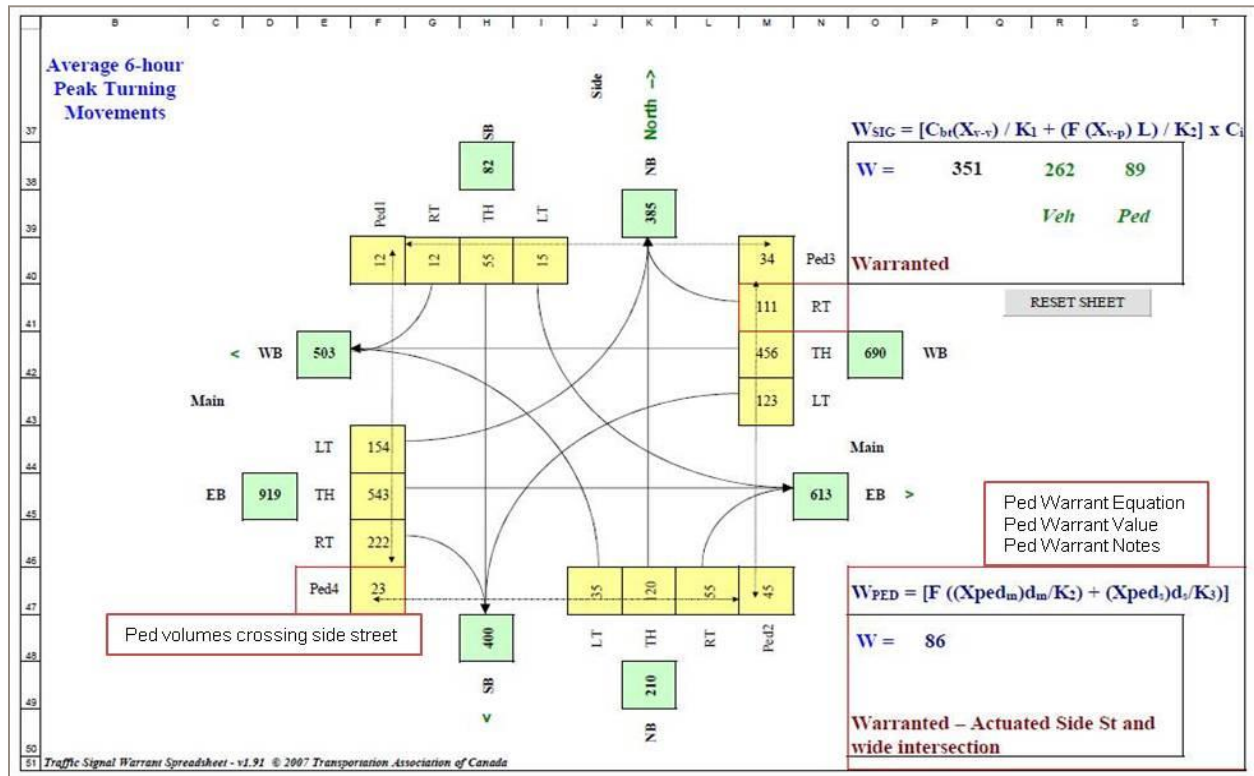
B C D E F G H I J K L M N O P Q R S T

37
38
39
40
41
42
43
44
45
46
47
48
49
50
51

Average 6-hour Peak Turning Movements

Side

North ->

SB

82

NB

385

Ped1 RT TH LT

12 12 55 15

$W_{SIG}$ = [$C_{bt}$($X_{v-v}$) / $K_1$ + (F ($X_{v-p}$) L) / $K_2$] x $C_i$

W = 351 262 89

Veh Ped

Warranted

34 Ped3

111 RT

RESET SHEET

< WB 503

456 TH 690 WB

Main

123 LT

LT 154

Main

EB 919 TH 543

613 EB >

Ped Warrant Equation
Ped Warrant Value
Ped Warrant Notes

RT 222

Ped4 23

35 120 55 45

$W_{PED}$ = [F (($Xped_m$)$d_m$/$K_2$) + ($Xped_s$)$d_s$/$K_3$)]

Ped volumes crossing side street

400

LT TH RT Ped2

W = 86

SB

210

v

NB

Warranted – Actuated Side St and wide intersection

Traffic Signal Warrant Spreadsheet - v1.91 © 2007 Transportation Association of Canada